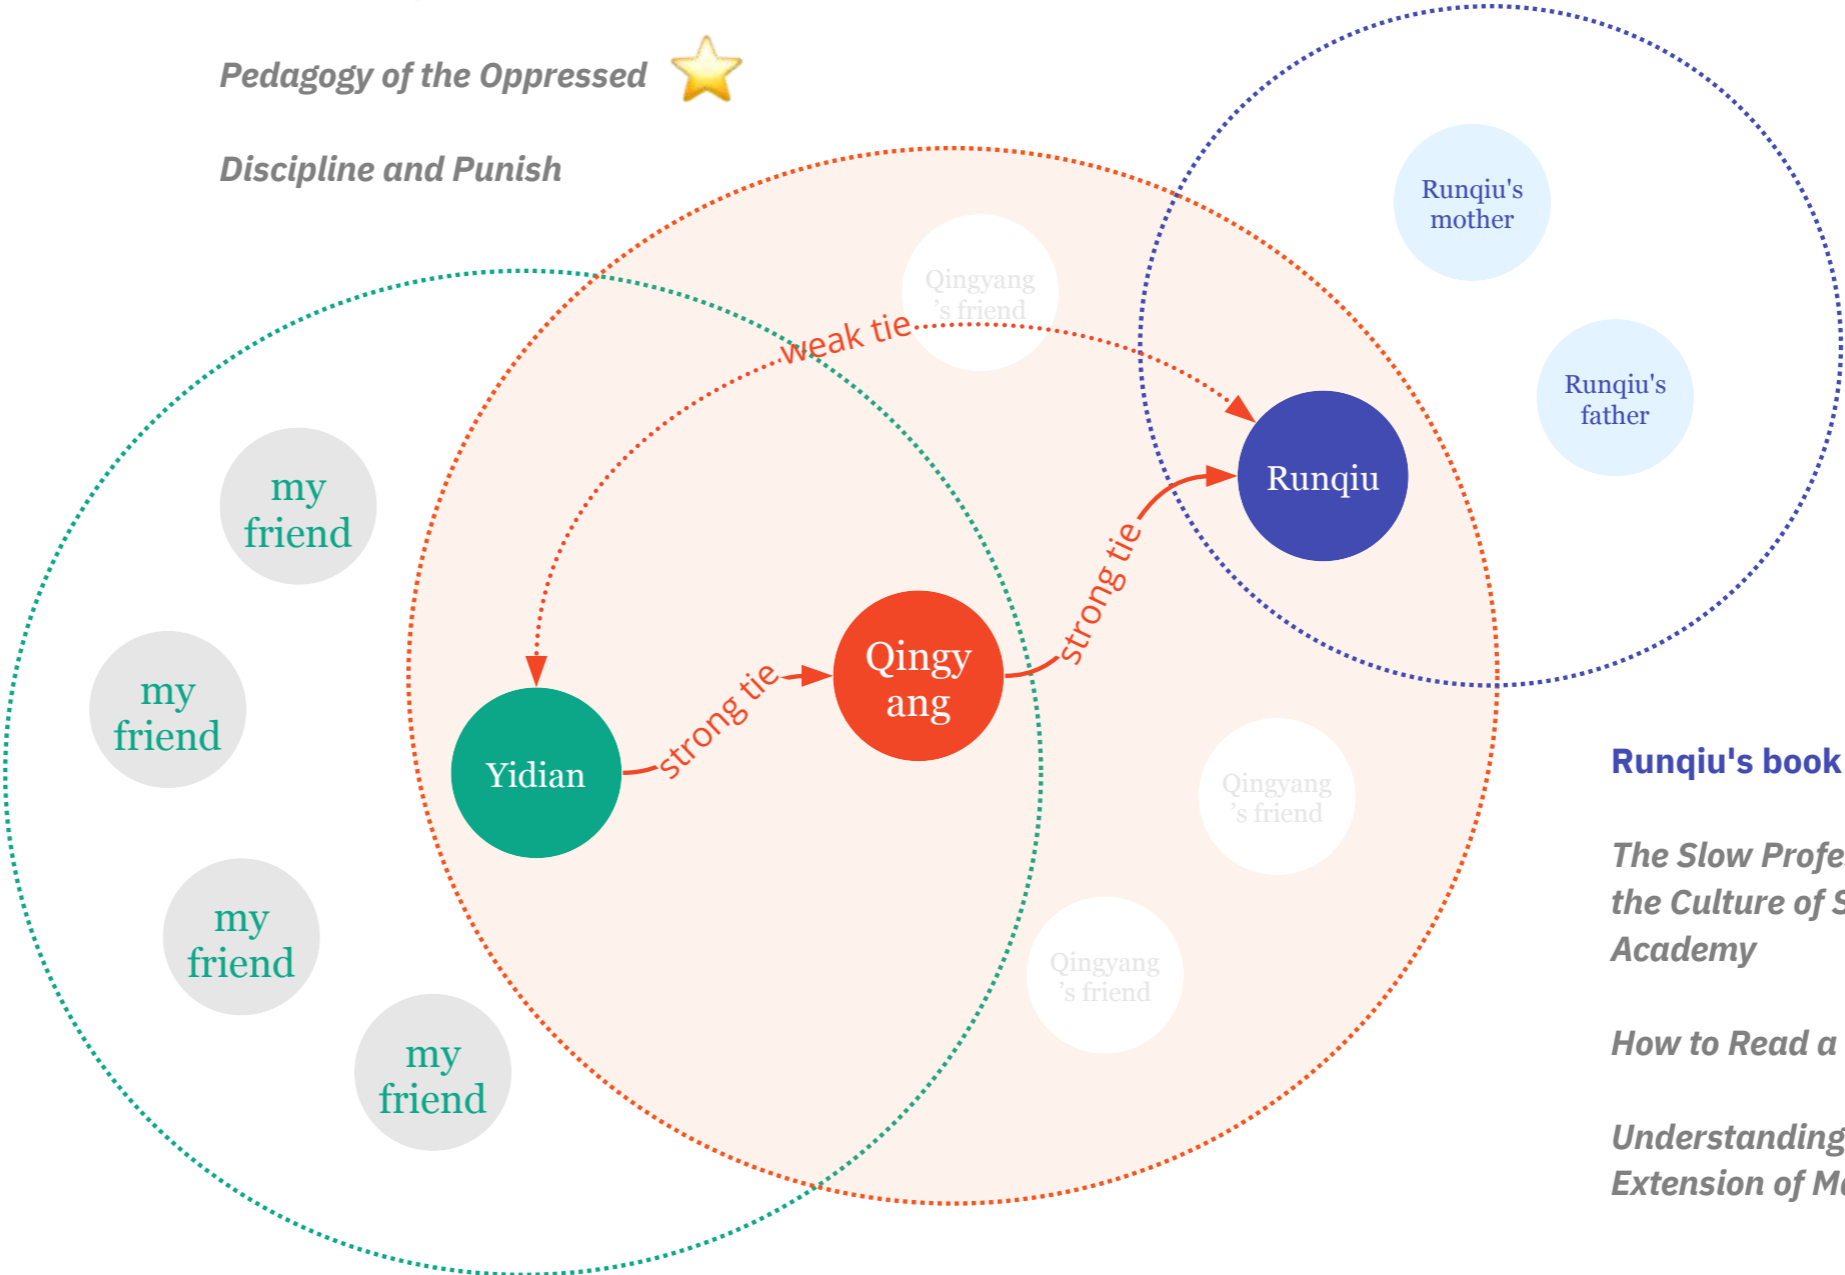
Pedagogy of the Oppressed

Discipline and Punish

Runqiu's mother

Runqiu's father

Qingyang 's friend

weak tie

my friend

Runqiu

strong tie

my friend

Qingy ang

strong tie

Yidian

Runqiu's book

Qingyang 's friend

The Slow Profe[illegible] the Culture of S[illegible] Academy

my friend

Qingyang 's friend

How to Read a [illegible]

my friend

Understanding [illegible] Extension of M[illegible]